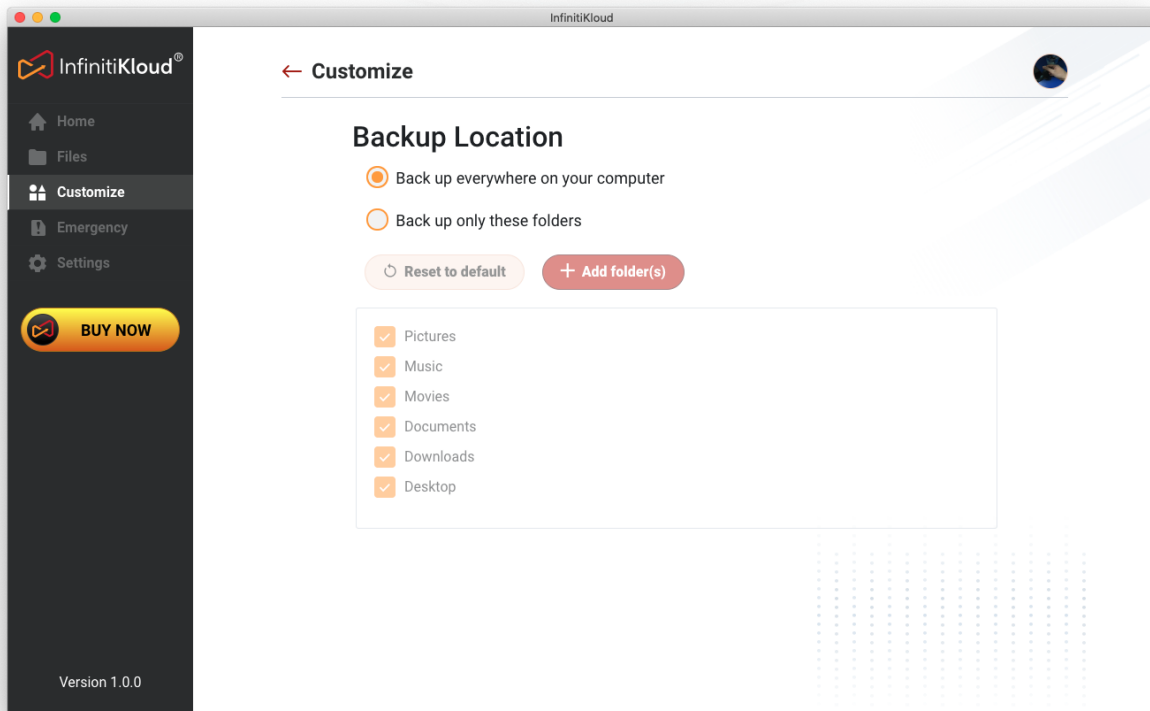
InfinitiKloud

InfinitiKloud®

Home

Files

Customize

Emergency

Settings

BUY NOW

Version 1.0.0

← Customize

Backup Location

Back up everywhere on your computer

Back up only these folders

Reset to default

+ Add folder(s)

Pictures

Music

Movies

Documents

Downloads

Desktop